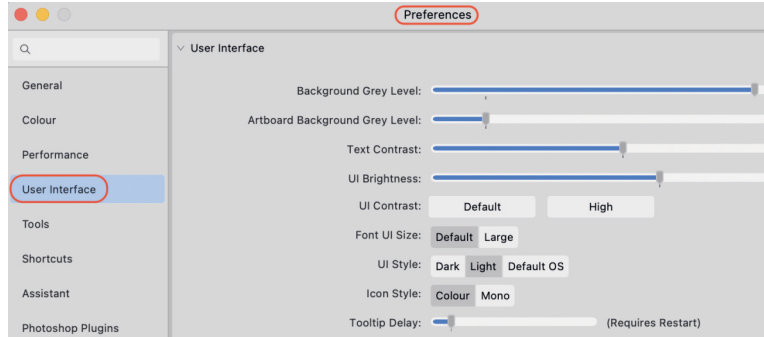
Preferences

General
Colour
Performance
User Interface
Tools
Shortcuts
Assistant
Photoshop Plugins

User Interface

Background Grey Level:
Artboard Background Grey Level:
Text Contrast:
UI Brightness:
UI Contrast: Default High
Font UI Size: Default Large
UI Style: Dark Light Default OS
Icon Style: Colour Mono
Tooltip Delay: (Requires Restart)